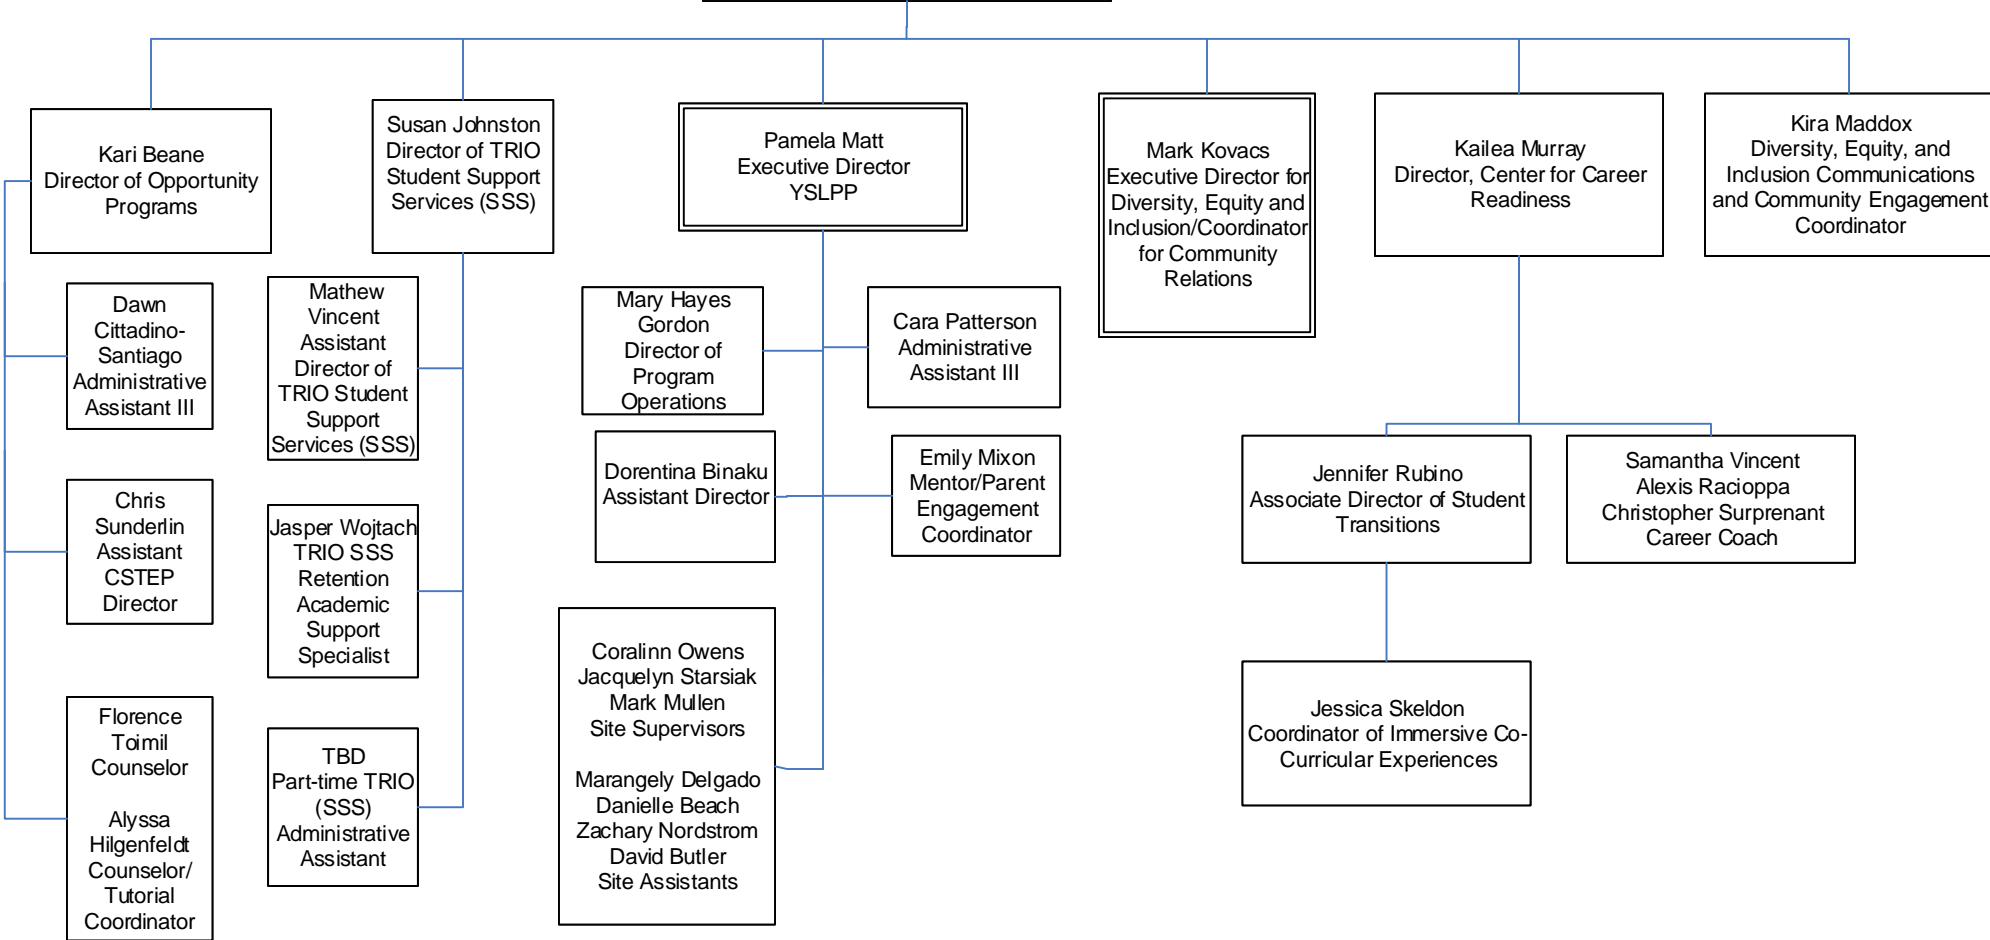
Kari Beane
Director of Opportunity Programs

Dawn Cittadino-Santiago
Administrative Assistant III

Chris Sunderlin
Assistant CSTEP Director

Florence Toimil
Counselor

Alyssa Hilgenfeldt
Counselor/ Tutorial Coordinator

Susan Johnston
Director of TRIO Student Support Services (SSS)

Mathew Vincent
Assistant Director of TRIO Student Support Services (SSS)

Jasper Wojtach
TRIO SSS Retention Academic Support Specialist

TBD
Part-time TRIO (SSS) Administrative Assistant

Pamela Matt
Executive Director
YSLPP

Mary Hayes Gordon
Director of Program Operations

Cara Patterson
Administrative Assistant III

Dorentina Binaku
Assistant Director

Emily Mixon
Mentor/Parent Engagement Coordinator

Coralinn Owens
Jacquelyn Starsiak
Mark Mullen
Site Supervisors

Marangely Delgado
Danielle Beach
Zachary Nordstrom
David Butler
Site Assistants

Mark Kovacs
Executive Director for Diversity, Equity and Inclusion/Coordinator for Community Relations

Kailea Murray
Director, Center for Career Readiness

Jennifer Rubino
Associate Director of Student Transitions

Samantha Vincent
Alexis Racioppa
Christopher Surprenant
Career Coach

Jessica Skeldon
Coordinator of Immersive Co-Curricular Experiences

Kira Maddox
Diversity, Equity, and Inclusion Communications and Community Engagement Coordinator